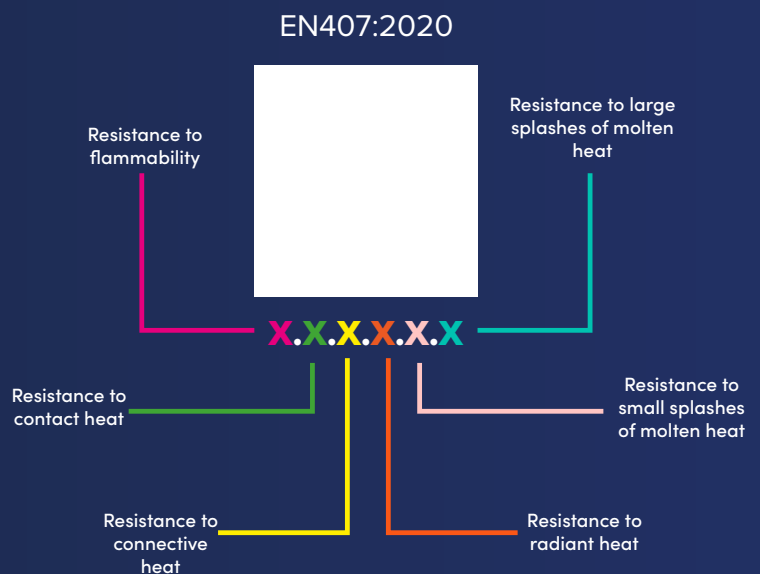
EN407:2020

Resistance to flammability

Resistance to large splashes of molten heat

X.X.X.X.X.X

Resistance to contact heat

Resistance to small splashes of molten heat

Resistance to connective heat

Resistance to radiant heat